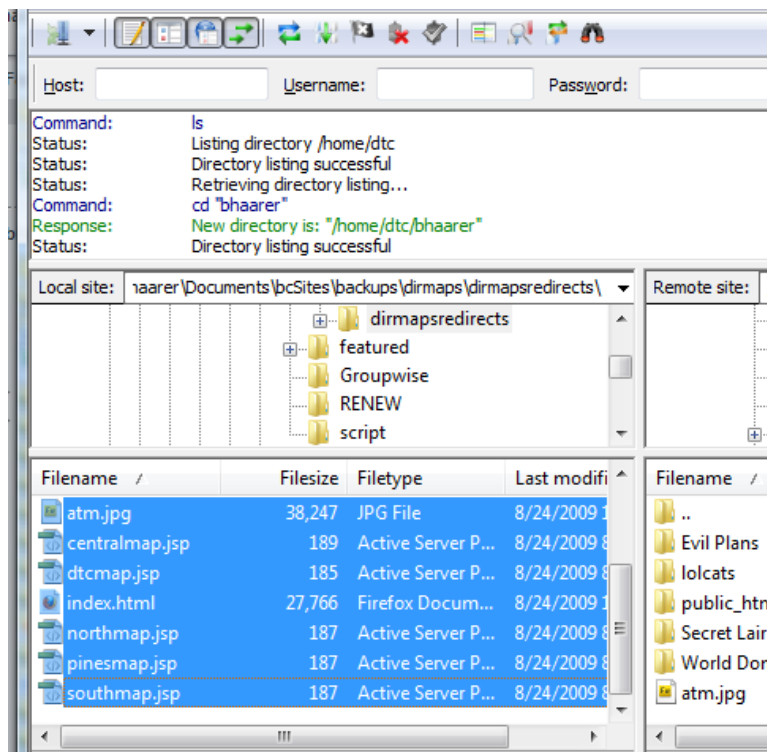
Host: Username: Password:

Command: ls
Status: Listing directory /home/dtc
Status: Directory listing successful
Status: Retrieving directory listing...
Command: cd "bhaarer"
Response: New directory is: "/home/dtc/bhaarer"
Status: Directory listing successful

Local site: naarer\Documents\bcSites\backups\dirmaps\dirmapsredirects\

Remote site:

dirmapsredirects
featured
Groupwise
RENEW
script

| Filename | Filesize | Filetype | Last modifi |
|---|---|---|---|
| atm.jpg | 38,247 | JPG File | 8/24/2009 1 |
| centralmap.jsp | 189 | Active Server P... | 8/24/2009 8 |
| dtcmap.jsp | 185 | Active Server P... | 8/24/2009 8 |
| index.html | 27,766 | Firefox Docum... | 8/24/2009 1 |
| northmap.jsp | 187 | Active Server P... | 8/24/2009 8 |
| pinesmap.jsp | 187 | Active Server P... | 8/24/2009 8 |
| southmap.jsp | 187 | Active Server P... | 8/24/2009 8 |

Filename
..
Evil Plans
lolcats
public_htm
Secret Lair
World Dom
atm.jpg